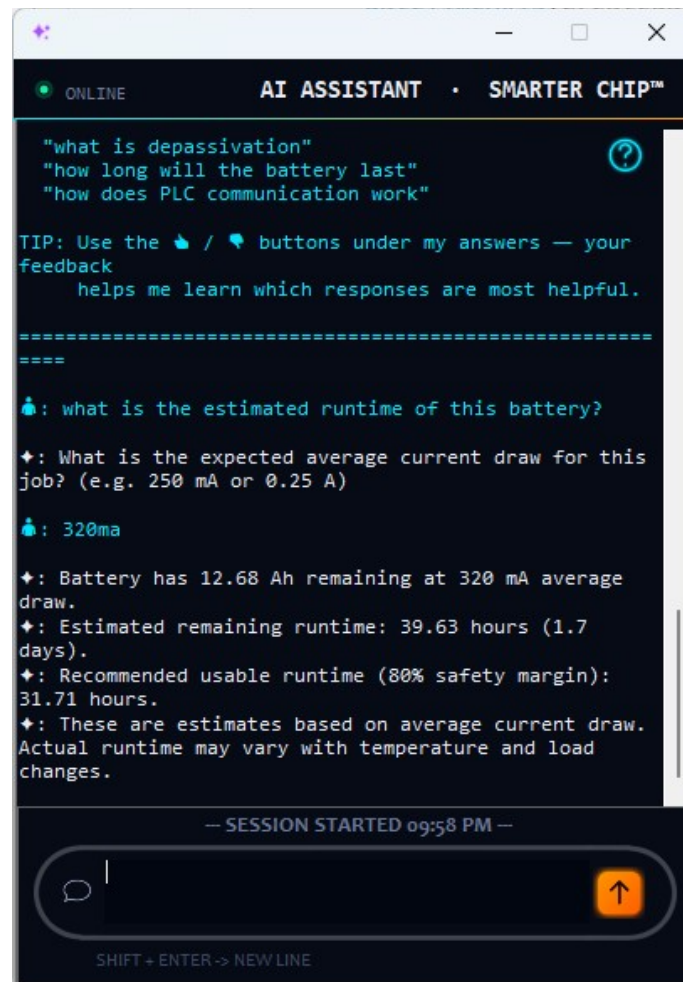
ONLINE

AI ASSISTANT · SMARTER CHIP™

"what is depassivation"
"how long will the battery last"
"how does PLC communication work"

TIP: Use the 👍 / 👎 buttons under my answers — your feedback helps me learn which responses are most helpful.

====================================================

👤: what is the estimated runtime of this battery?

✦: What is the expected average current draw for this job? (e.g. 250 mA or 0.25 A)

👤: 320ma

✦: Battery has 12.68 Ah remaining at 320 mA average draw.
✦: Estimated remaining runtime: 39.63 hours (1.7 days).
✦: Recommended usable runtime (80% safety margin): 31.71 hours.
✦: These are estimates based on average current draw. Actual runtime may vary with temperature and load changes.

— SESSION STARTED 09:58 PM —

SHIFT + ENTER -> NEW LINE